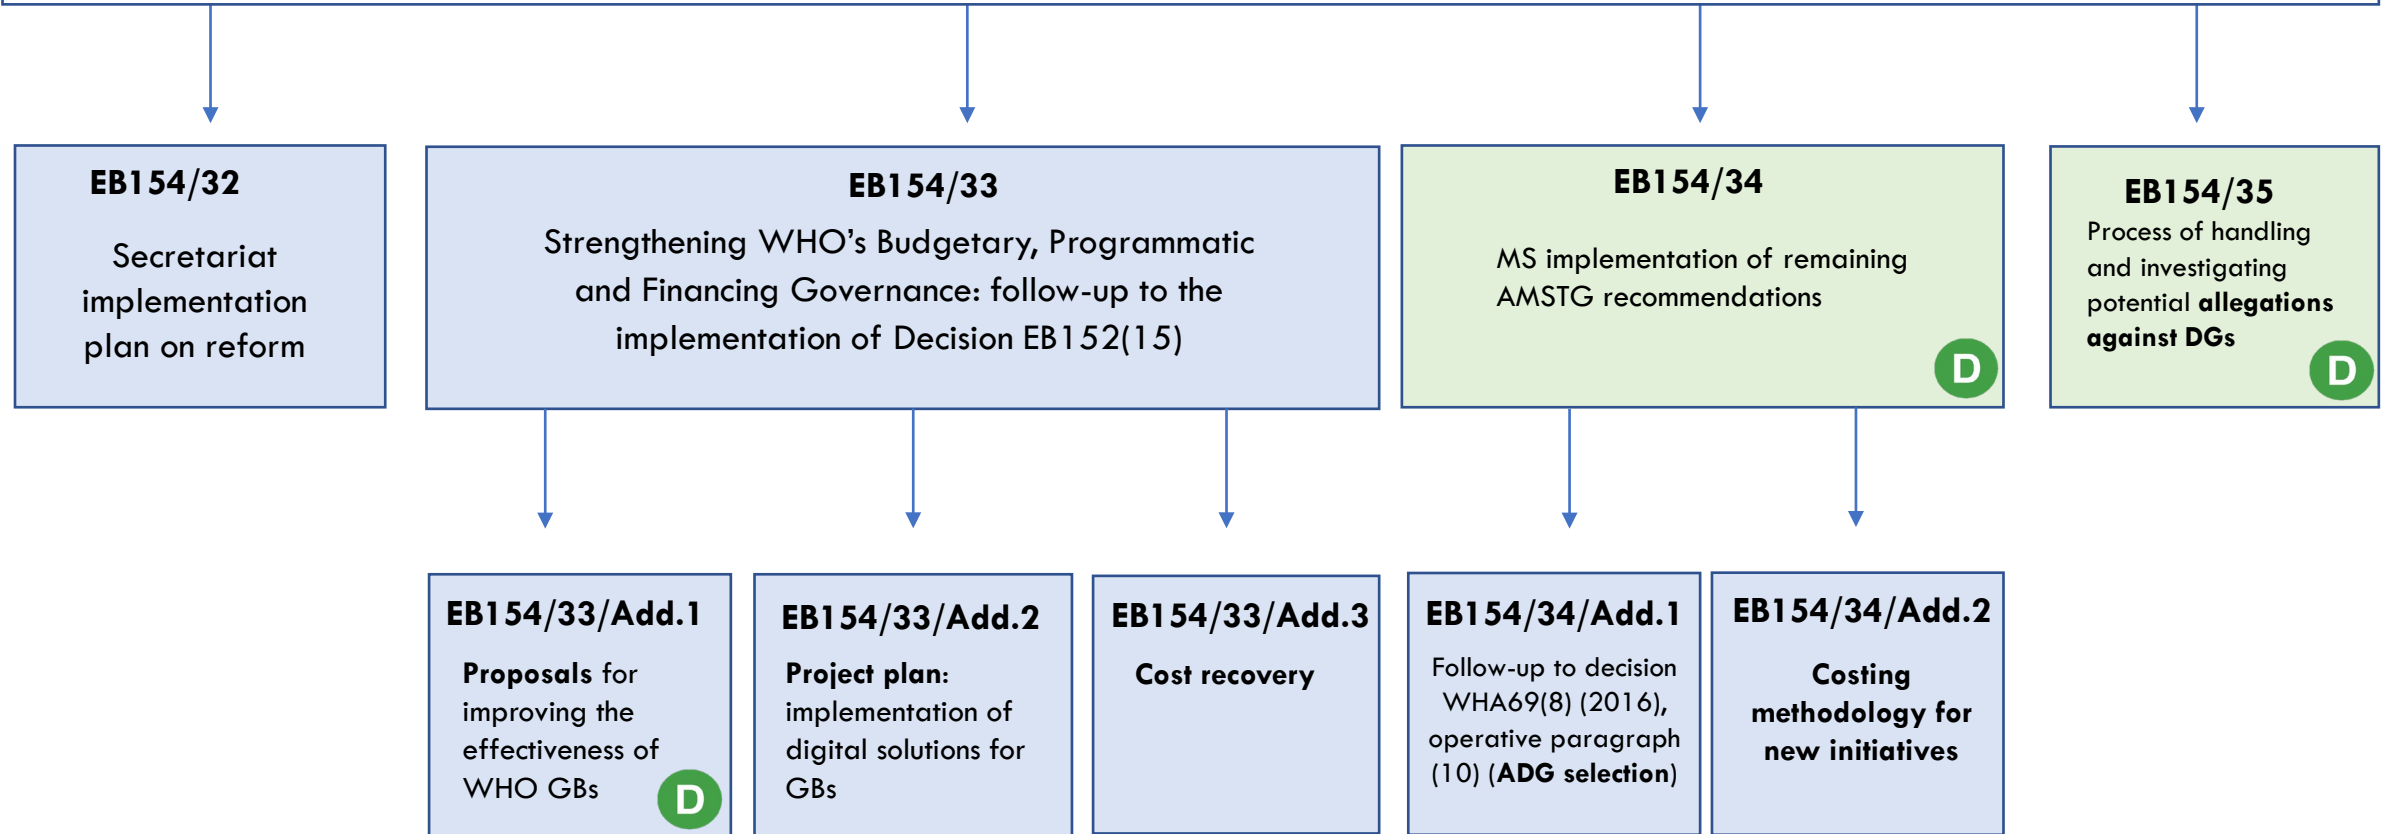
EB154/32

Secretariat implementation plan on reform

EB154/33

Strengthening WHO's Budgetary, Programmatic and Financing Governance: follow-up to the implementation of Decision EB152(15)

EB154/34

MS implementation of remaining AMSTG recommendations

D

EB154/35

Process of handling and investigating potential **allegations against DGs**

D

EB154/33/Add.1

**Proposals** for improving the effectiveness of WHO GBs

D

EB154/33/Add.2

**Project plan:** implementation of digital solutions for GBs

EB154/33/Add.3

**Cost recovery**

EB154/34/Add.1

Follow-up to decision WHA69(8) (2016), operative paragraph (10) (**ADG selection**)

EB154/34/Add.2

**Costing methodology for new initiatives**